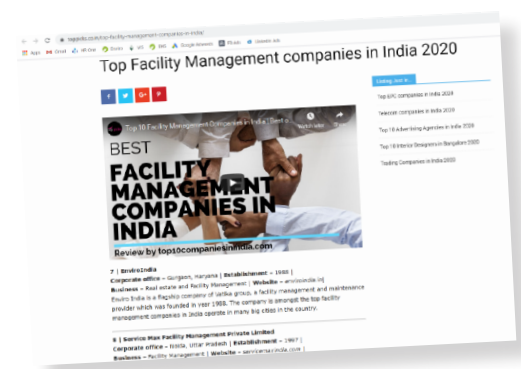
top10companiesinindia.com/top-facility-management-companies-in-india/

Apps Gmail All Free Ebates IMD SMS Google Adwords PB Adv LinkedIn Ads

Top Facility Management companies in India 2020

f t G+ P

Top 10 Facility Management Companies in India | Best o...

Watch later Share

BEST FACILITY MANAGEMENT COMPANIES IN INDIA

Review by top10companiesinindia.com

7 | Enviro India
Corporate office – Gurgaon, Haryana | Establishment – 1988 |
Business – Real estate and Facility Management | Website – enviroindia.in|
Enviro India is a flagship company of sarika group, a facility management and maintenance provider which was founded in year 1988. The company is amongst the top facility management companies in India operate in many big cities in the country.

8 | Service Max Facility Management Private Limited
Corporate office – Noida, Uttar Pradesh | Establishment – 1997 |
Business – Facility Management | Website – servicemaxindia.com |

Coming next in

Top EPC companies in India 2020
Telecom companies in India 2020
Top 10 Advertising Agencies in India 2020
Top 10 Interior Designers in Bangalore 2020
Trading Companies in India 2020